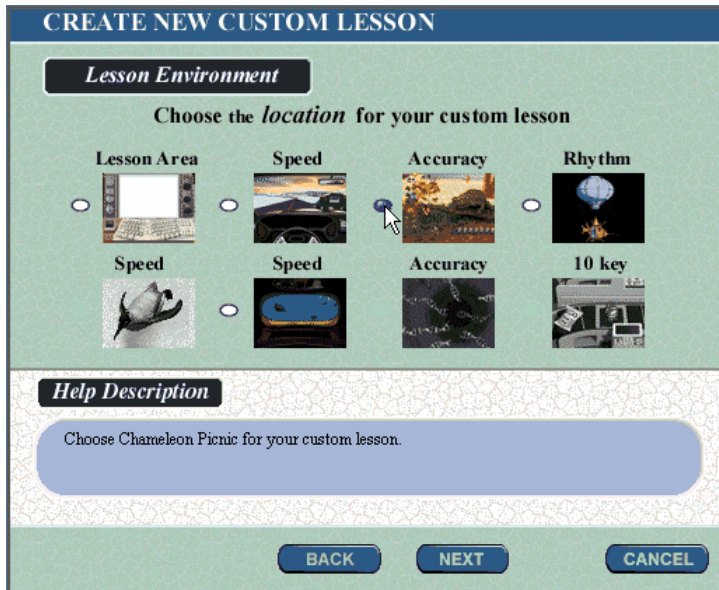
CREATE NEW CUSTOM LESSON

Lesson Environment

Choose the *location* for your custom lesson

Lesson Area

Speed

Accuracy

Rhythm

Speed

Speed

Accuracy

10 key

Help Description

Choose Chameleon Picnic for your custom lesson.

BACK

NEXT

CANCEL